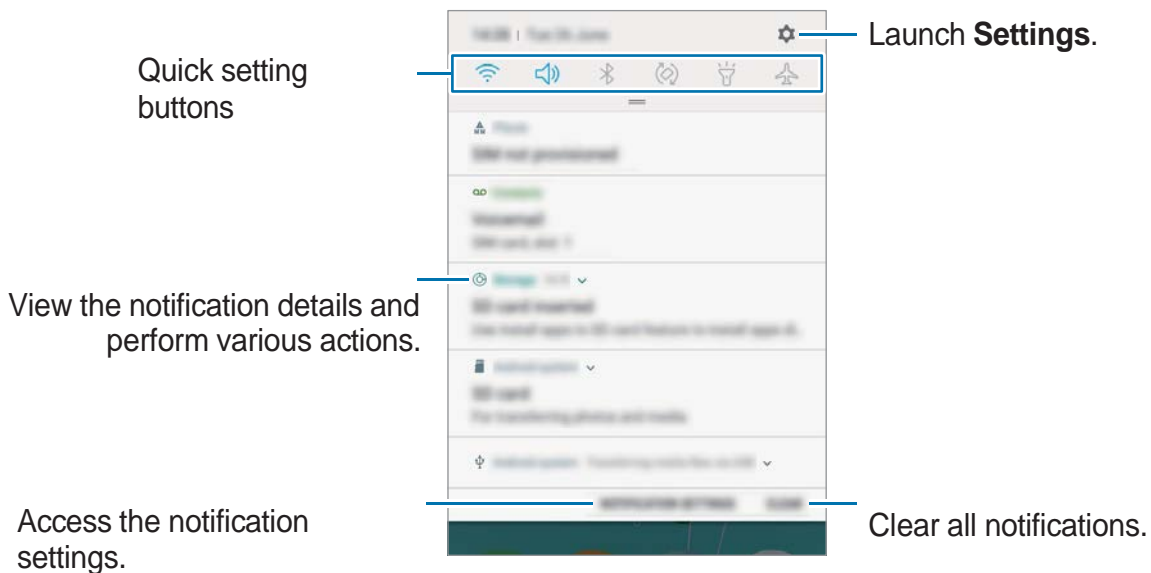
Launch **Settings**.

Quick setting buttons

View the notification details and perform various actions.

Access the notification settings.

Clear all notifications.

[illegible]

SIM not provisioned

Voicemail

SD card inserted

SD card

NOTIFICATION SETTINGS

CLEAR